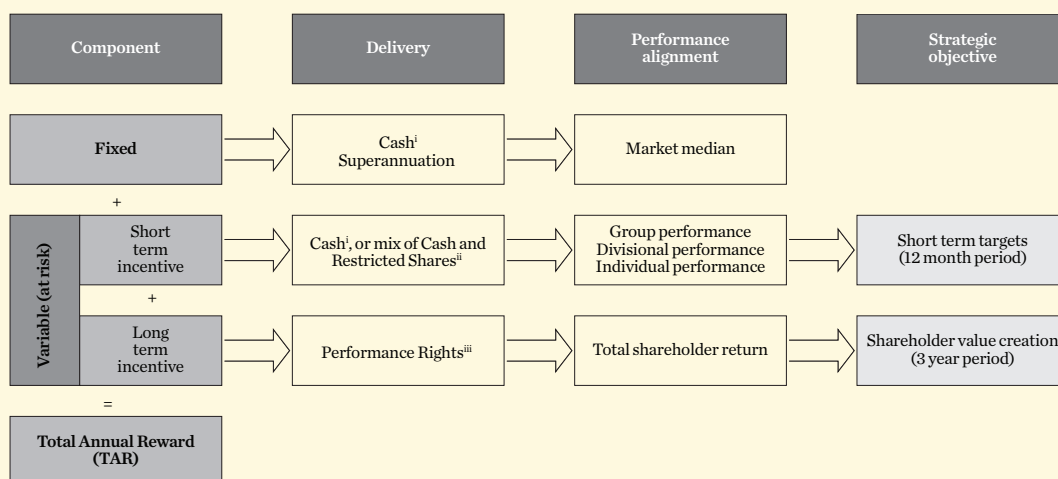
Component

Delivery

Performance alignment

Strategic objective

Fixed

Cash$^{i}$
Superannuation

Market median

+

Variable (at risk)

Short term incentive

Cash$^{i}$, or mix of Cash and Restricted Shares$^{ii}$

Group performance
Divisional performance
Individual performance

Short term targets (12 month period)

+

Long term incentive

Performance Rights$^{iii}$

Total shareholder return

Shareholder value creation (3 year period)

=

Total Annual Reward (TAR)